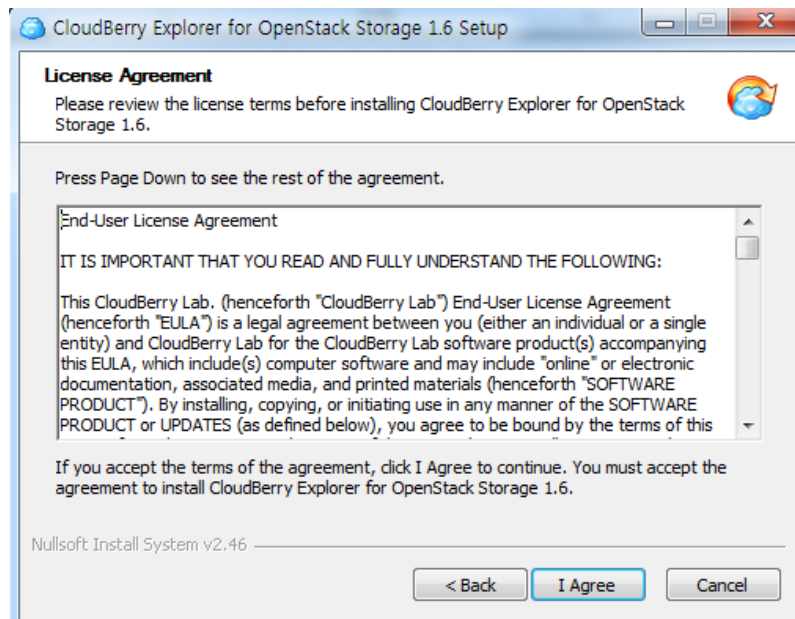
CloudBerry Explorer for OpenStack Storage 1.6 Setup

License Agreement

Please review the license terms before installing CloudBerry Explorer for OpenStack Storage 1.6.

Press Page Down to see the rest of the agreement.

End-User License Agreement

IT IS IMPORTANT THAT YOU READ AND FULLY UNDERSTAND THE FOLLOWING:

This CloudBerry Lab. (henceforth "CloudBerry Lab") End-User License Agreement (henceforth "EULA") is a legal agreement between you (either an individual or a single entity) and CloudBerry Lab for the CloudBerry Lab software product(s) accompanying this EULA, which include(s) computer software and may include "online" or electronic documentation, associated media, and printed materials (henceforth "SOFTWARE PRODUCT"). By installing, copying, or initiating use in any manner of the SOFTWARE PRODUCT or UPDATES (as defined below), you agree to be bound by the terms of this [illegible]

If you accept the terms of the agreement, click I Agree to continue. You must accept the agreement to install CloudBerry Explorer for OpenStack Storage 1.6.

Nullsoft Install System v2.46

< Back

I Agree

Cancel